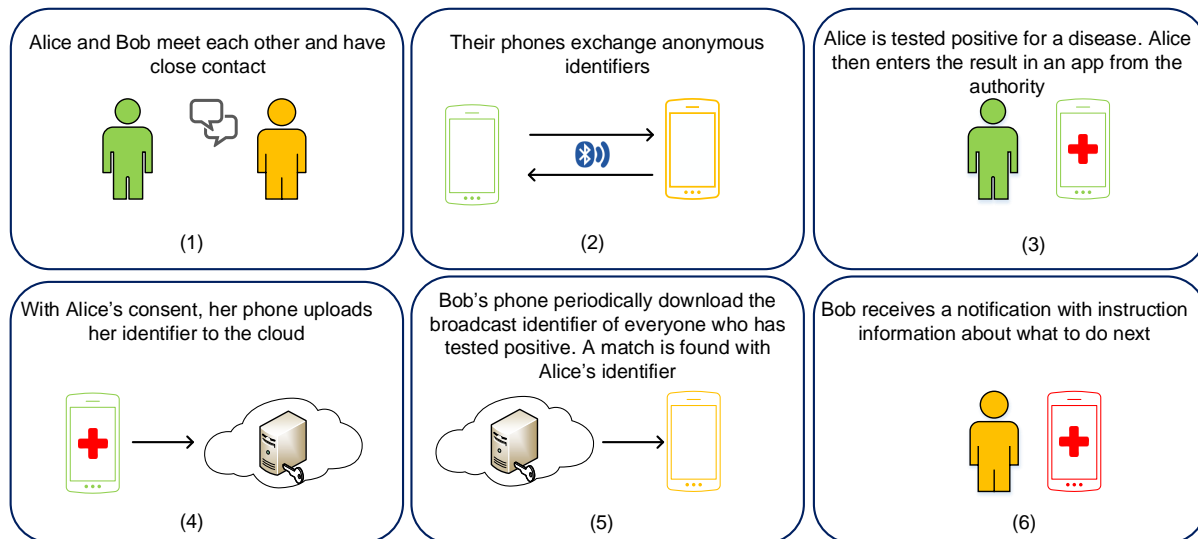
Alice and Bob meet each other and have close contact

(1)

Their phones exchange anonymous identifiers

(2)

Alice is tested positive for a disease. Alice then enters the result in an app from the authority

(3)

With Alice's consent, her phone uploads her identifier to the cloud

(4)

Bob's phone periodically download the broadcast identifier of everyone who has tested positive. A match is found with Alice's identifier

(5)

Bob receives a notification with instruction information about what to do next

(6)